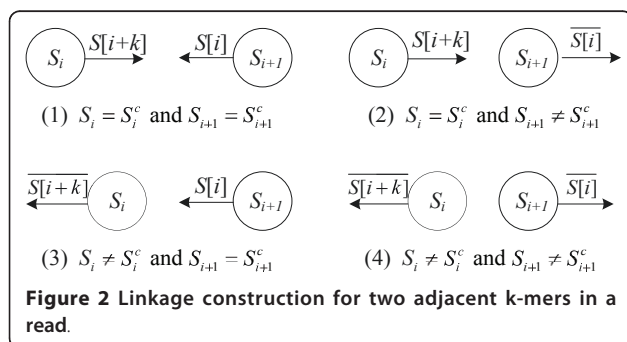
$S_i$ $S[i+k]$ $S[i]$ $S_{i+1}$

(1) $S_i = S_i^c$ and $S_{i+1} = S_{i+1}^c$

$S_i$ $S[i+k]$ $S_{i+1}$ $\overline{S[i]}$

(2) $S_i = S_i^c$ and $S_{i+1} \neq S_{i+1}^c$

$\overline{S[i+k]}$ $S_i$ $S[i]$ $S_{i+1}$

(3) $S_i \neq S_i^c$ and $S_{i+1} = S_{i+1}^c$

$\overline{S[i+k]}$ $S_i$ $S_{i+1}$ $\overline{S[i]}$

(4) $S_i \neq S_i^c$ and $S_{i+1} \neq S_{i+1}^c$

**Figure 2 Linkage construction for two adjacent k-mers in a read**.